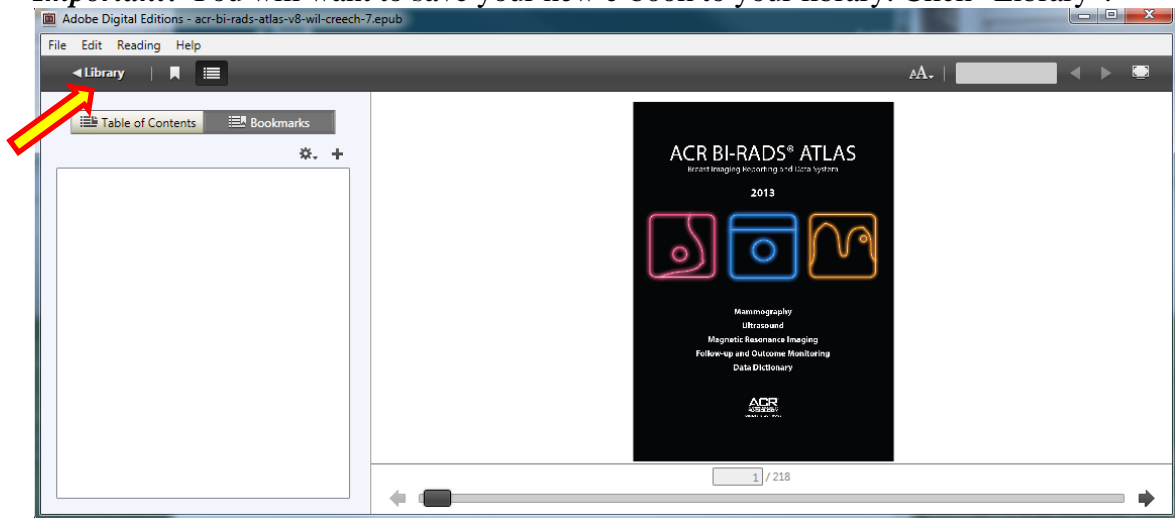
Adobe Digital Editions - acr-bi-rads-atlas-v8-wil-creech-7.epub

File Edit Reading Help

◀ Library

Table of Contents Bookmarks

ACR BI-RADS® ATLAS
Breast Imaging Reporting and Data System

2013

Mammography
Ultrasound
Magnetic Resonance Imaging
Follow-up and Outcome Monitoring
Data Dictionary

ACR

1 / 218